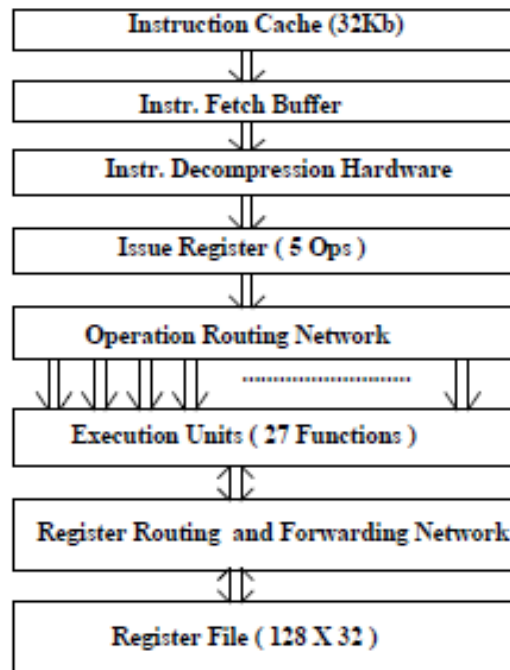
Instruction Cache (32Kb)

Instr. Fetch Buffer

Instr. Decompression Hardware

Issue Register ( 5 Ops )

Operation Routing Network

........................

Execution Units ( 27 Functions )

Register Routing and Forwarding Network

Register File ( 128 X 32 )